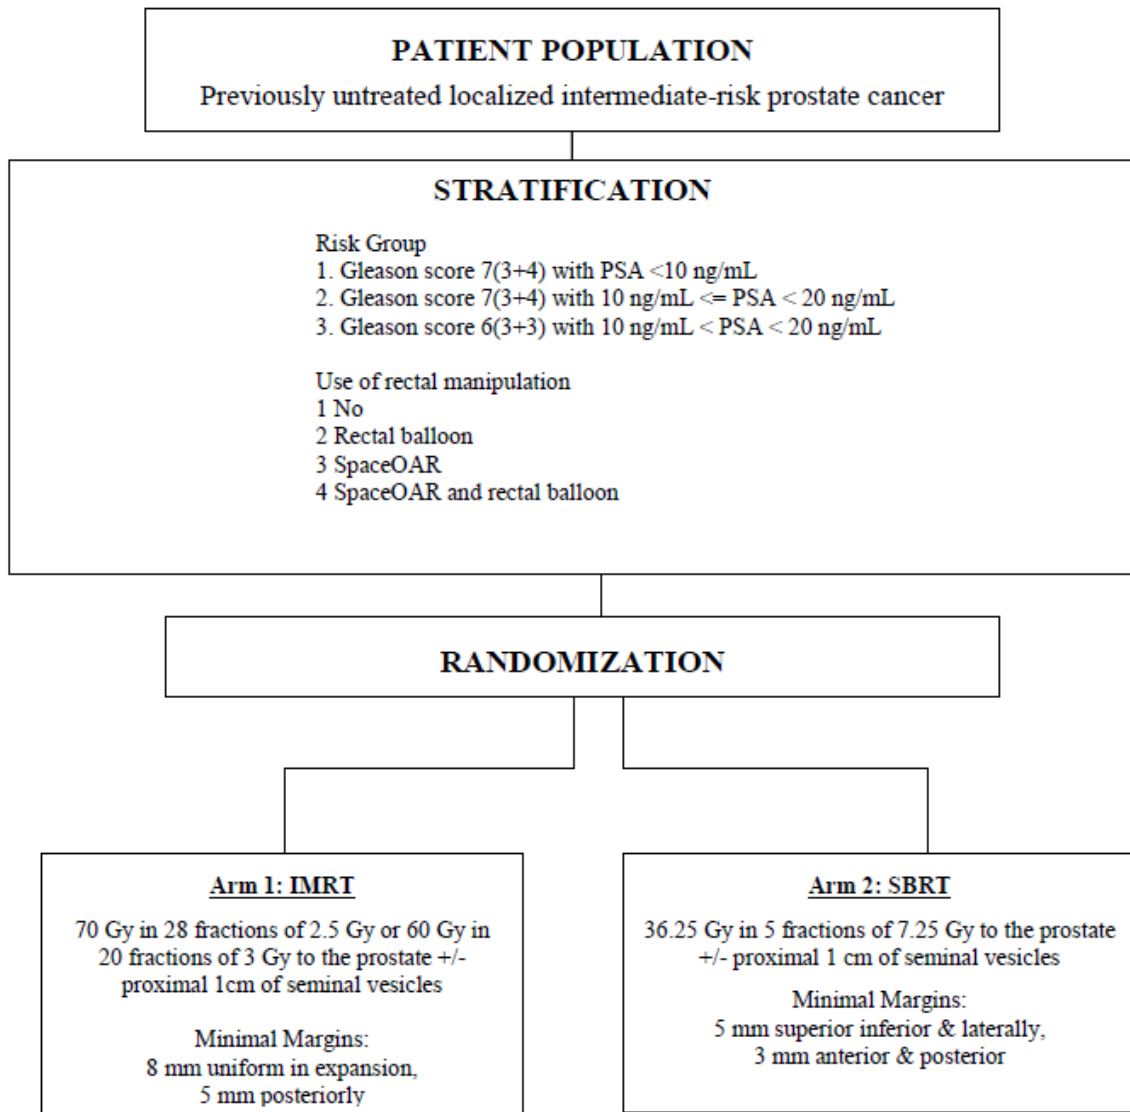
PATIENT POPULATION
Previously untreated localized intermediate-risk prostate cancer

STRATIFICATION

Risk Group
1. Gleason score 7(3+4) with PSA <10 ng/mL
2. Gleason score 7(3+4) with 10 ng/mL <= PSA < 20 ng/mL
3. Gleason score 6(3+3) with 10 ng/mL < PSA < 20 ng/mL

Use of rectal manipulation
1 No
2 Rectal balloon
3 SpaceOAR
4 SpaceOAR and rectal balloon

RANDOMIZATION

Arm 1: IMRT

70 Gy in 28 fractions of 2.5 Gy or 60 Gy in 20 fractions of 3 Gy to the prostate +/- proximal 1cm of seminal vesicles

Minimal Margins:
8 mm uniform in expansion,
5 mm posteriorly

Arm 2: SBRT

36.25 Gy in 5 fractions of 7.25 Gy to the prostate +/- proximal 1 cm of seminal vesicles

Minimal Margins:
5 mm superior inferior & laterally,
3 mm anterior & posterior